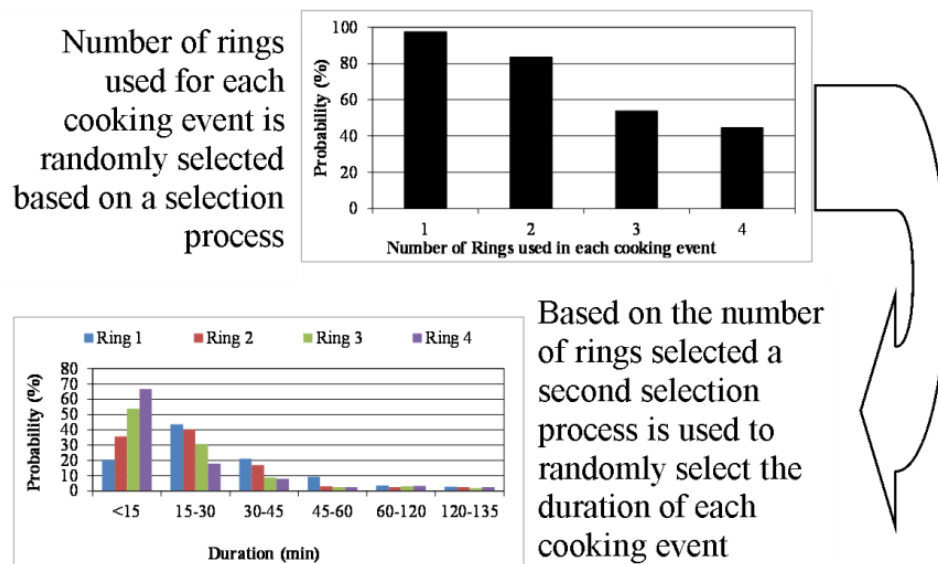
Number of rings used for each cooking event is randomly selected based on a selection process

Probability (%)
100
80
60
40
20
0
1
2
3
4
Number of Rings used in each cooking event

Ring 1 Ring 2 Ring 3 Ring 4

Probability (%)
80
70
60
50
40
30
20
10
0
<15
15-30
30-45
45-60
60-120
120-135
Duration (min)

Based on the number of rings selected a second selection process is used to randomly select the duration of each cooking event